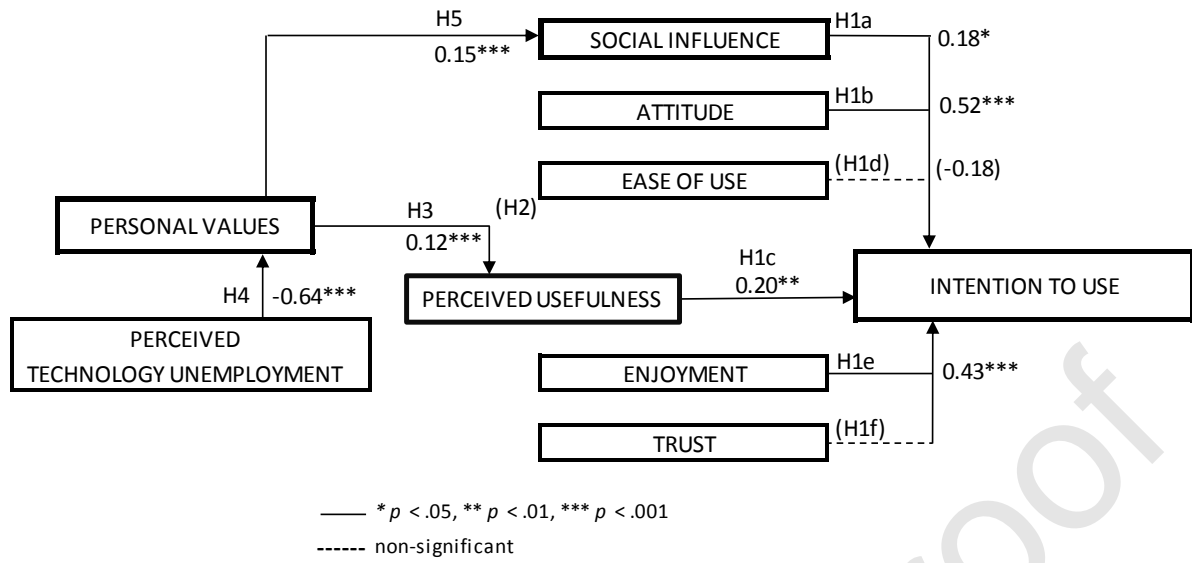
H5
0.15***
SOCIAL INFLUENCE
H1a
0.18*
ATTITUDE
H1b
0.52***
EASE OF USE
(H1d)
(-0.18)
PERSONAL VALUES
H3
0.12***
(H2)
H4
-0.64***
PERCEIVED USEFULNESS
H1c
0.20**
INTENTION TO USE
PERCEIVED TECHNOLOGY UNEMPLOYMENT
ENJOYMENT
H1e
0.43***
TRUST
(H1f)

* $p$ < .05, ** $p$ < .01, *** $p$ < .001
non-significant

Proof